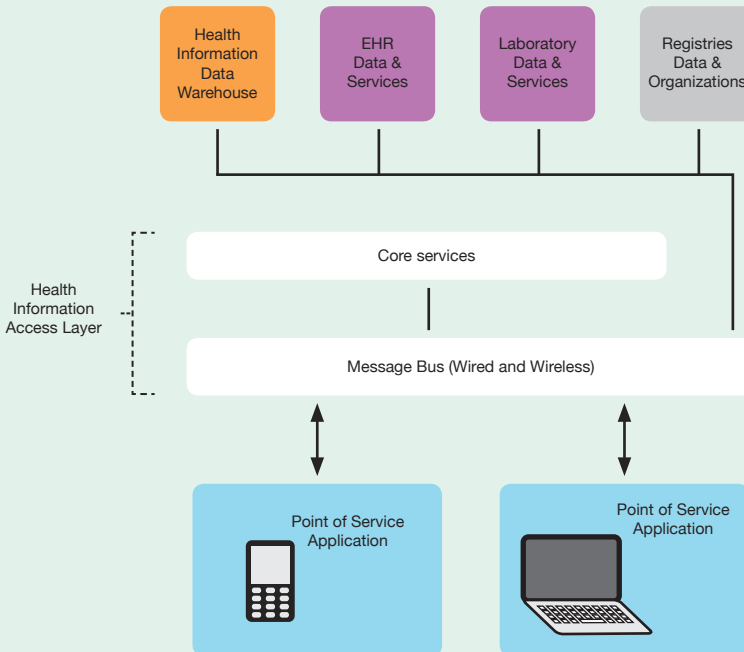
Health Information Data Warehouse

EHR Data & Services

Laboratory Data & Services

Registries Data & Organizations

Health Information Access Layer

Core services

Message Bus (Wired and Wireless)

Point of Service Application

Point of Service Application